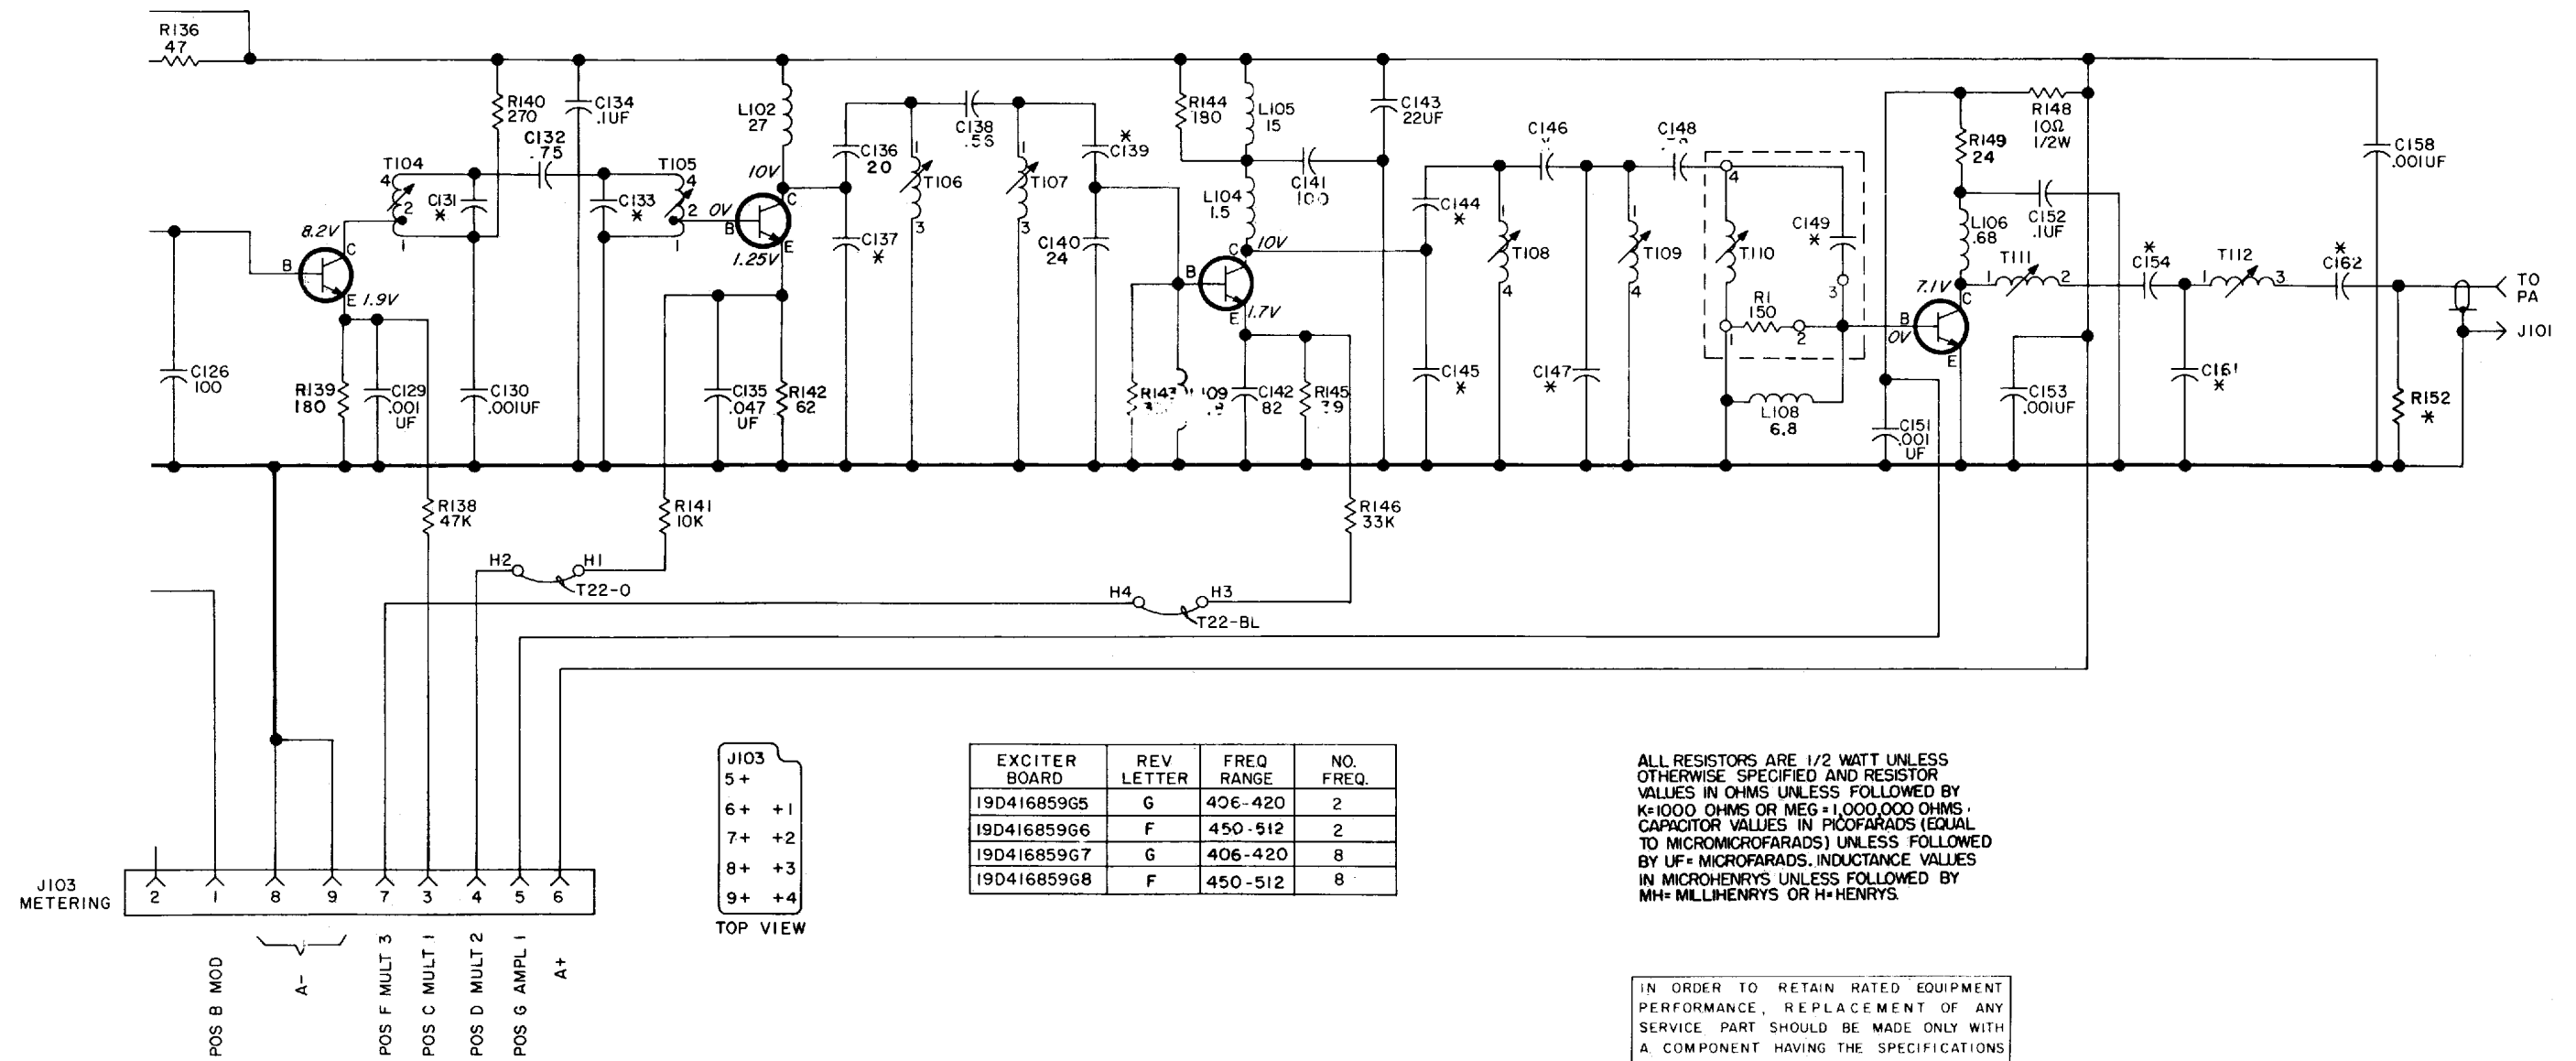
R136
47

R140
270

C134
.1UF

L102
27

C136
20

C138
.56

C139
*

R144
180

L105
15

C143
22UF

C146

C148

R148
10Ω
1/2W

C158
.001UF

T104
4
2
1

C131
*

C132
.75

T105
4
2
1

C133
*

0V

10V

C

B

E

1.25V

T106
1
3

T107
1
3

C141
100

L104
1.5

C144
*

T108
1
4

T109
1
4

T110
4

C149
*

3

R149
24

C152
.1UF

L106
.68

8.2V

C

B

E

1.9V

C137
*

C140
24

C

10V

B

E

1.7V

R1
150

1
2

7.1V

C

B

0V

E

T111
1
2

C154
*

T112
1
3

C162
*

TO PA

J101

C126
100

R139
180

C129
.001
UF

C130
.001UF

C135
.047
UF

R142
62

R143
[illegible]

L109
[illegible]

C142
82

R145
39

C145
*

C147
*

L108
6.8

C151
.001
UF

C153
.001UF

C161
*

R152
*

R138
47K

R141
10K

R146
33K

H2

H1

T22-O

H4

H3

T22-BL

J103
METERING

2 1 8 9 7 3 4 5 6

POS B MOD

A-

POS F MULT 3

POS C MULT 1

POS D MULT 2

POS G AMPL 1

A+

J103
5+
6+ +1
7+ +2
8+ +3
9+ +4
TOP VIEW

| EXCITER BOARD | REV LETTER | FREQ RANGE | NO. FREQ. |
|---|---|---|---|
| 19D416859G5 | G | 406-420 | 2 |
| 19D416859G6 | F | 450-512 | 2 |
| 19D416859G7 | G | 406-420 | 8 |
| 19D416859G8 | F | 450-512 | 8 |

ALL RESISTORS ARE 1/2 WATT UNLESS OTHERWISE SPECIFIED AND RESISTOR VALUES IN OHMS UNLESS FOLLOWED BY K=1000 OHMS OR MEG=1,000,000 OHMS. CAPACITOR VALUES IN PICOFARADS (EQUAL TO MICROMICROFARADS) UNLESS FOLLOWED BY UF= MICROFARADS. INDUCTANCE VALUES IN MICROHENRYS UNLESS FOLLOWED BY MH= MILLIHENRYS OR H=HENRYS.

IN ORDER TO RETAIN RATED EQUIPMENT PERFORMANCE, REPLACEMENT OF ANY SERVICE PART SHOULD BE MADE ONLY WITH A COMPONENT HAVING THE SPECIFICATIONS